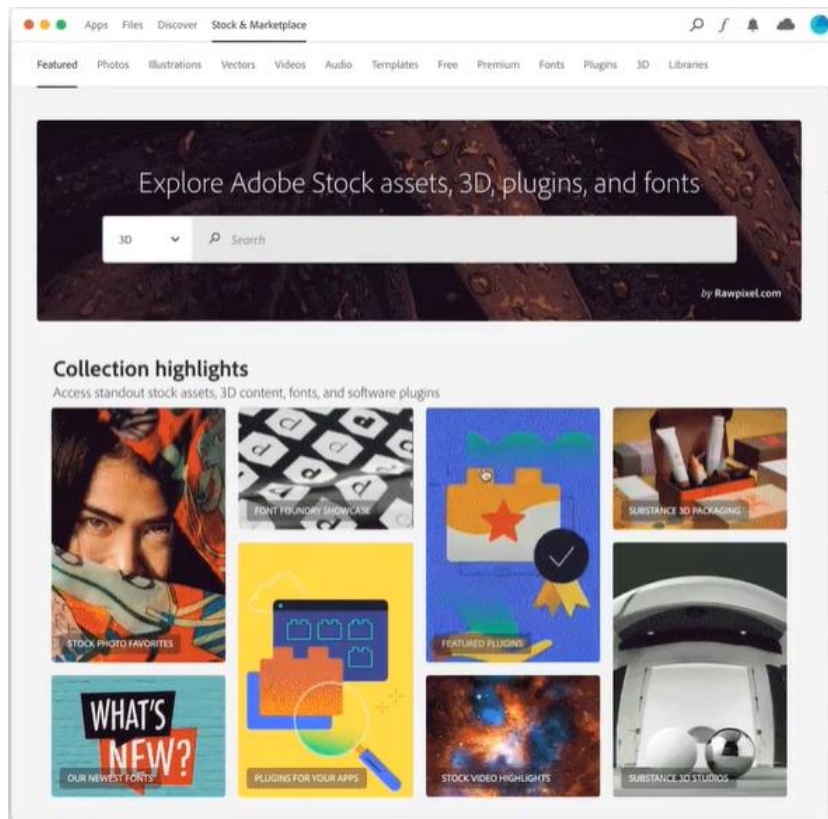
Apps Files Discover Stock & Marketplace

Featured Photos Illustrations Vectors Videos Audio Templates Free Premium Fonts Plugins 3D Libraries

Explore Adobe Stock assets, 3D, plugins, and fonts

3D Search

by Rawpixel.com

Collection highlights

Access standout stock assets, 3D content, fonts, and software plugins

FONT FOUNDRY SHOWCASE

SUBSTANCE 3D PACKAGING

STOCK PHOTO FAVORITES

FEATURED PLUGINS

WHAT'S NEW?

OUR NEWEST FONTS

PLUGINS FOR YOUR APPS

STOCK VIDEO HIGHLIGHTS

SUBSTANCE 3D STUDIOS